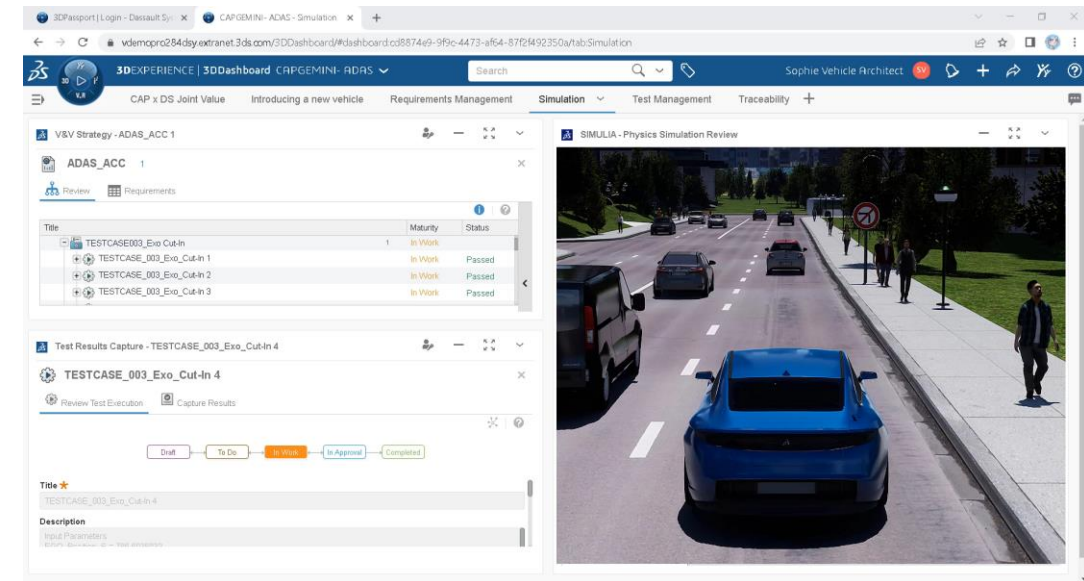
3DPassport | Login - Dassault Sy× CAPGEMINI - ADAS - Simulation ×

vdemopro284dsy.extranet.3ds.com/3DDashboard/#dashboard:cd8874e9-9f9c-4473-af64-87f2f492350a/tab:Simulation

3DEXPERIENCE | 3DDashboard CAPGEMINI- ADAS

Search

Sophie Vehicle Architect SV

V,R

CAP x DS Joint Value Introducing a new vehicle Requirements Management Simulation Test Management Traceability

V&V Strategy - ADAS_ACC 1

ADAS_ACC 1

Review Requirements

| Title | | Maturity | Status |
|---|---|---|---|
| TESTCASE003_Exo Cut-In | 1 | In Work | |
| TESTCASE_003_Exo_Cut-In 1 | | In Work | Passed |
| TESTCASE_003_Exo_Cut-In 2 | | In Work | Passed |
| TESTCASE_003_Exo_Cut-In 3 | | In Work | Passed |

Test Results Capture - TESTCASE_003_Exo_Cut-In 4

TESTCASE_003_Exo_Cut-In 4

Review Test Execution Capture Results

Draft To Do In Work In Approval Completed

Title

TESTCASE_003_Exo_Cut-In 4

Description

Input Parameters

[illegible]

SIMULIA - Physics Simulation Review